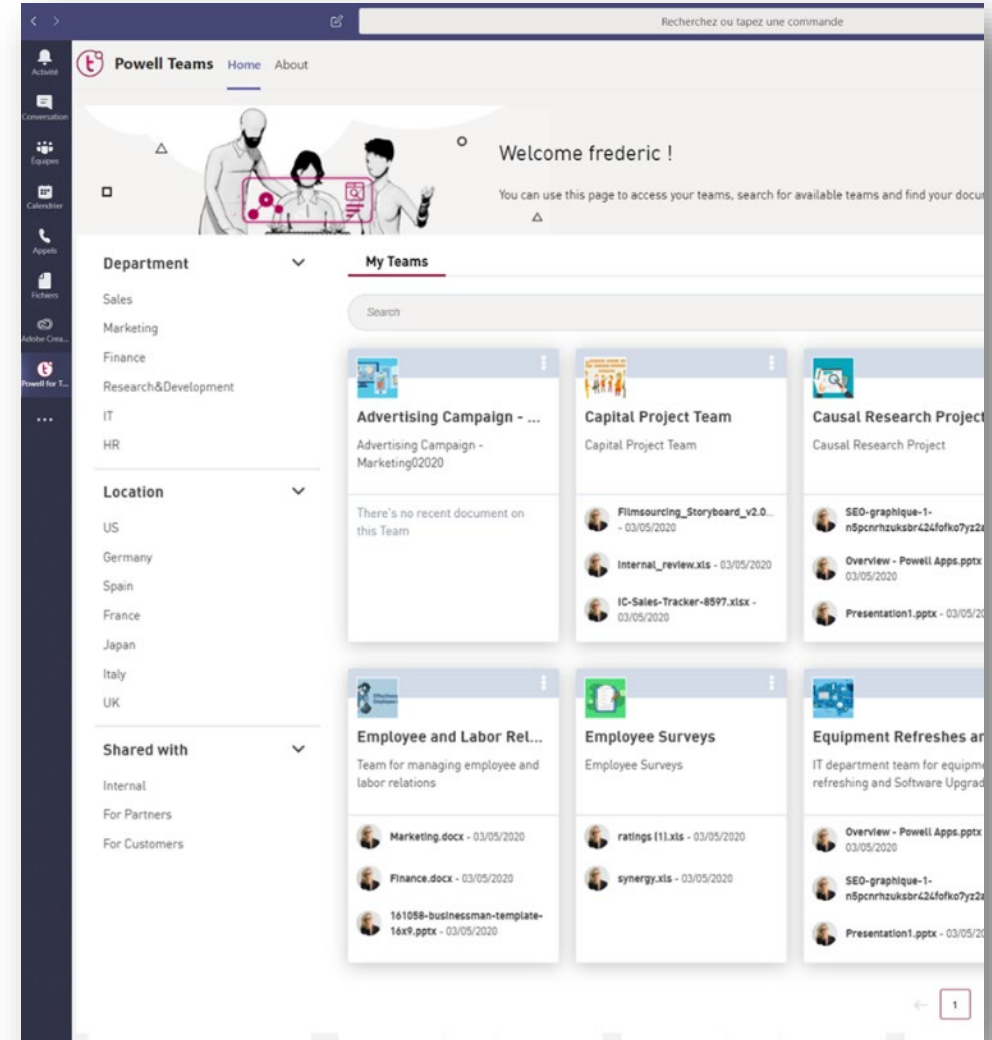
Recherchez ou tapez une commande

Activité
Conversation
Équipes
Calendrier
Appels
Fichiers
Adobe Crea...
Powell for T...
...

Powell Teams Home About

Welcome frederic !

You can use this page to access your teams, search for available teams and find your docu

Department
Sales
Marketing
Finance
Research&Development
IT
HR

Location
US
Germany
Spain
France
Japan
Italy
UK

Shared with
Internal
For Partners
For Customers

My Teams

Search

Advertising Campaign - ...
Advertising Campaign - Marketing02020
There's no recent document on this Team

Capital Project Team
Capital Project Team
Filmsourcing_Storyboard_v2.0... - 03/05/2020
Internal_review.xls - 03/05/2020
IC-Sales-Tracker-8597.xlsx - 03/05/2020

Causal Research Project
Causal Research Project
SEO-graphique-1-n5pcnrhzuksbr424fofko7yz2a
Overview - Powell Apps.pptx 03/05/2020
Presentation1.pptx - 03/05/20

Employee and Labor Rel...
Team for managing employee and labor relations
Marketing.docx - 03/05/2020
Finance.docx - 03/05/2020
161058-businessman-template-16x9.pptx - 03/05/2020

Employee Surveys
Employee Surveys
ratings (1).xls - 03/05/2020
synergy.xls - 03/05/2020

Equipment Refreshes ar
IT department team for equipme refreshing and Software Upgrad
Overview - Powell Apps.pptx 03/05/2020
SEO-graphique-1-n5pcnrhzuksbr424fofko7yz2a
Presentation1.pptx - 03/05/20

1